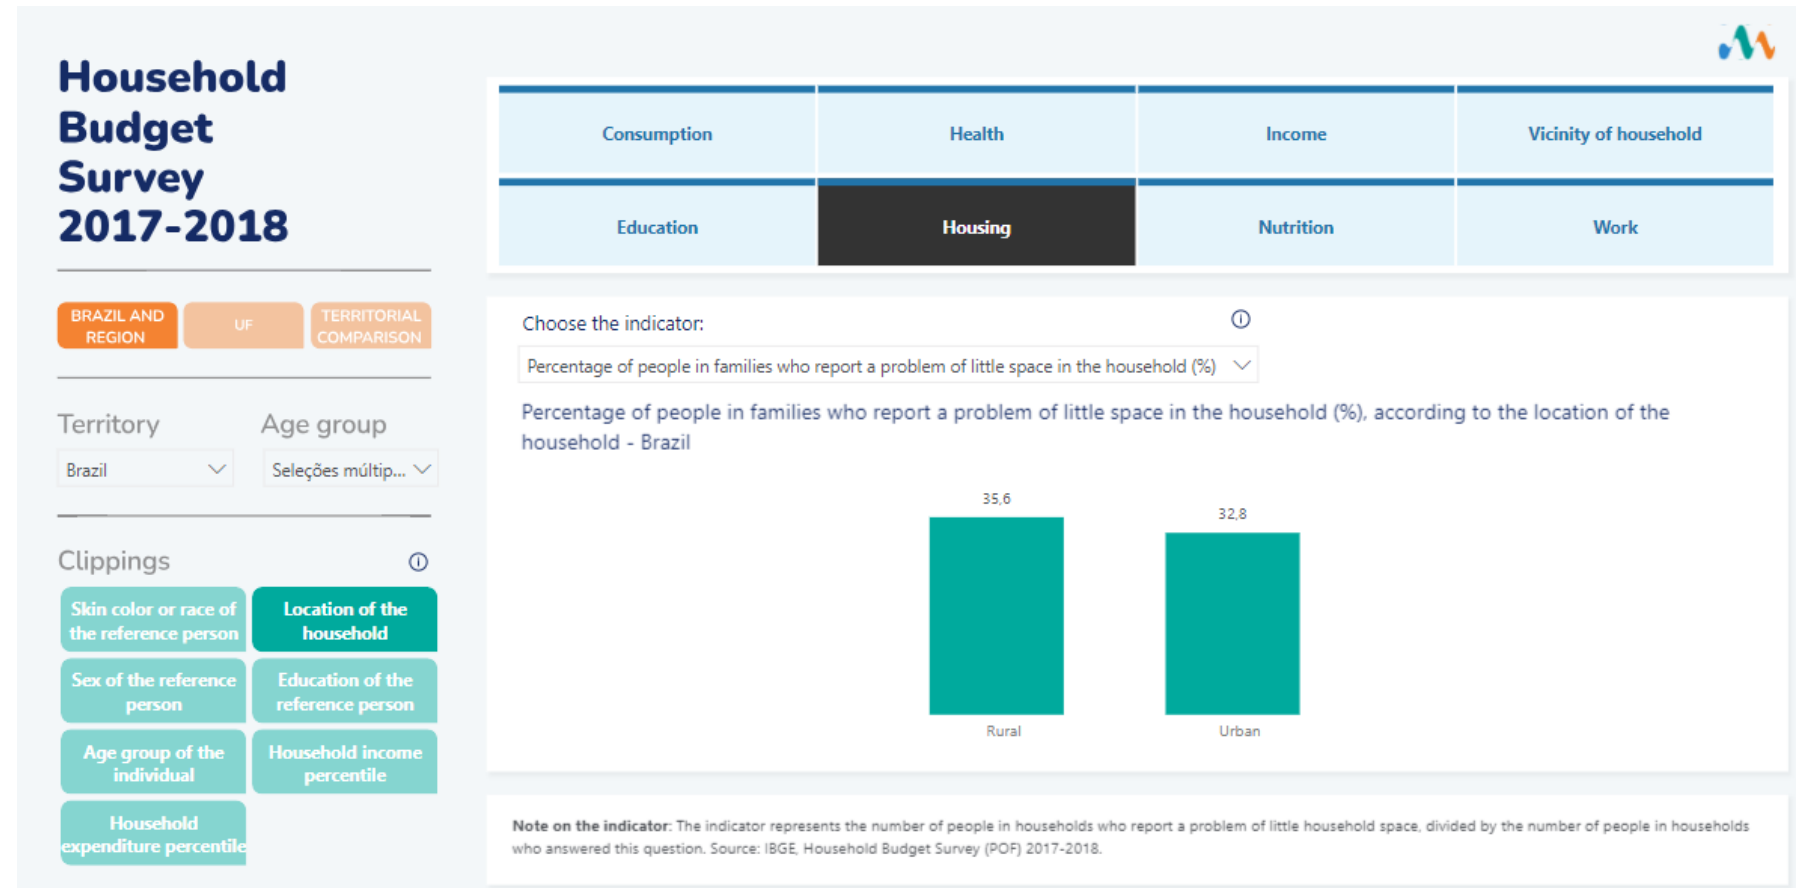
Household Budget Survey 2017-2018

BRAZIL AND REGION
UF
TERRITORIAL COMPARISON

Territory
Brazil
Age group
Seleções múltip...

Clippings
Skin color or race of the reference person
Location of the household
Sex of the reference person
Education of the reference person
Age group of the individual
Household income percentile
Household expenditure percentile

| Consumption | Health | Income | Vicinity of household |
|---|---|---|---|
| Education | Housing | Nutrition | Work |

Choose the indicator:
Percentage of people in families who report a problem of little space in the household (%)

Percentage of people in families who report a problem of little space in the household (%), according to the location of the household - Brazil

35,6
32,8
Rural
Urban

Note on the indicator: The indicator represents the number of people in households who report a problem of little household space, divided by the number of people in households who answered this question. Source: IBGE, Household Budget Survey (POF) 2017-2018.